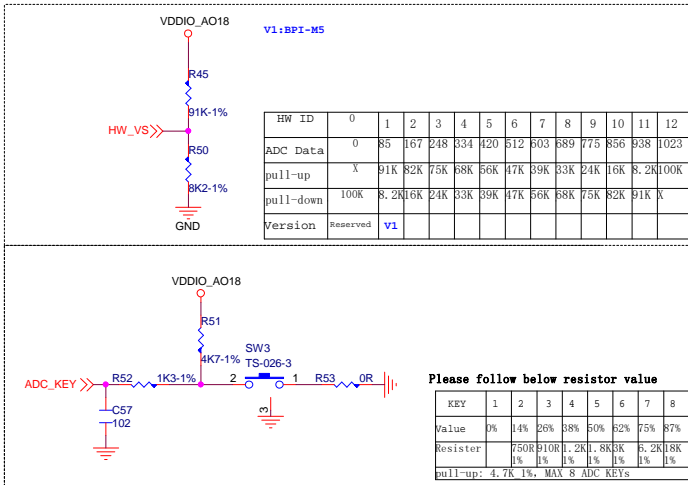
VDDIO_AO18

V1:BPI-M5

R45

91K-1%

HW_VS

R50

8K2-1%

GND

| HW ID | 0 | 1 | 2 | 3 | 4 | 5 | 6 | 7 | 8 | 9 | 10 | 11 | 12 |
|---|---|---|---|---|---|---|---|---|---|---|---|---|---|
| ADC Data | 0 | 85 | 167 | 248 | 334 | 420 | 512 | 603 | 689 | 775 | 856 | 938 | 1023 |
| pull-up | X | 91K | 82K | 75K | 68K | 56K | 47K | 39K | 33K | 24K | 16K | 8.2K | 100K |
| pull-down | 100K | 8.2K | 16K | 24K | 33K | 39K | 47K | 56K | 68K | 75K | 82K | 91K | X |
| Version | Reserved | V1 | | | | | | | | | | | |

VDDIO_AO18

R51

4K7-1%

SW3

TS-026-3

ADC_KEY

R52

1K3-1%

2

1

R53

0R

3

C57

102

Please follow below resistor value

| KEY | 1 | 2 | 3 | 4 | 5 | 6 | 7 | 8 |
|---|---|---|---|---|---|---|---|---|
| Value | 0% | 14% | 26% | 38% | 50% | 62% | 75% | 87% |
| Resister | | 750R 1% | 910R 1% | 1.2K 1% | 1.8K 1% | 3K 1% | 6.2K 1% | 18K 1% |

pull-up: 4.7K_1%, MAX 8 ADC KEYs